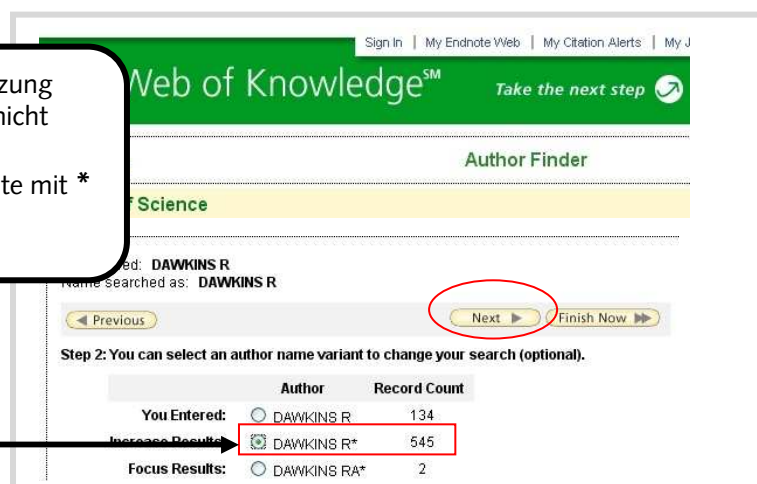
zung
nicht

te mit *

Sign In | My Endnote Web | My Citation Alerts | My J

Web of Knowledge℠

Take the next step

Author Finder

f Science

ed: DAWKINS R
Name searched as: DAWKINS R

◀ Previous

Next ▶

Finish Now ▶▶

Step 2: You can select an author name variant to change your search (optional).

| | Author | Record Count |
|---|---|---|
| You Entered: | DAWKINS R | 134 |
| Increase Results: | DAWKINS R* | 545 |
| Focus Results: | DAWKINS RA* | 2 |